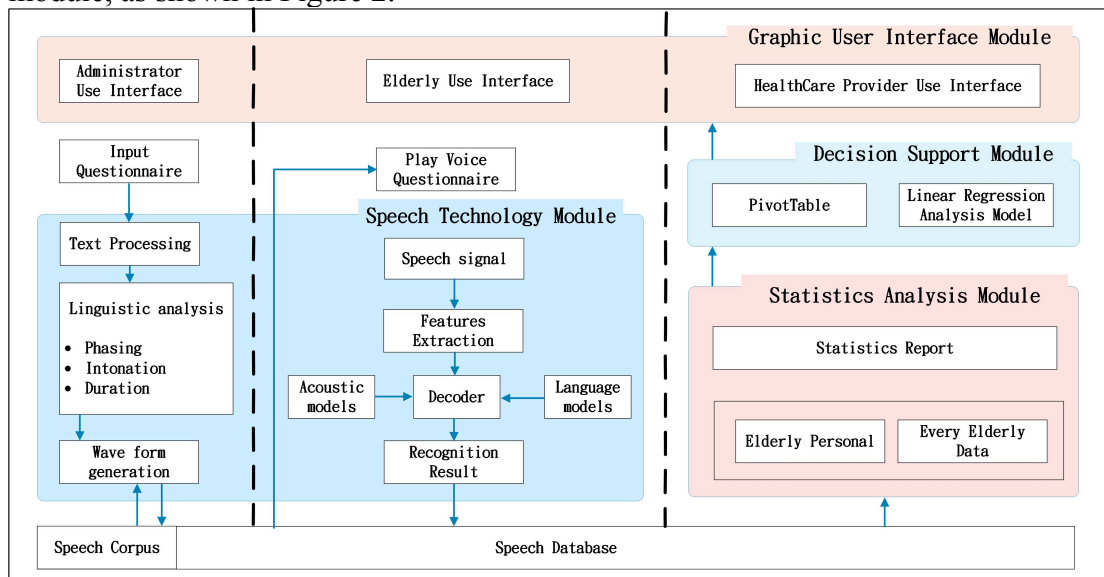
module, as shown in Figure 2.

Graphic User Interface Module

Administrator Use Interface

Elderly Use Interface

HealthCare Provider Use Interface

Input Questionnaire

Play Voice Questionnaire

Decision Support Module

PivotTable

Linear Regression Analysis Model

Speech Technology Module

Text Processing

Speech signal

Linguistic analysis

- Phasing
- Intonation
- Duration

Features Extraction

Statistics Analysis Module

Statistics Report

Acoustic models

Decoder

Language models

Elderly Personal

Every Elderly Data

Wave form generation

Recognition Result

Speech Corpus

Speech Database